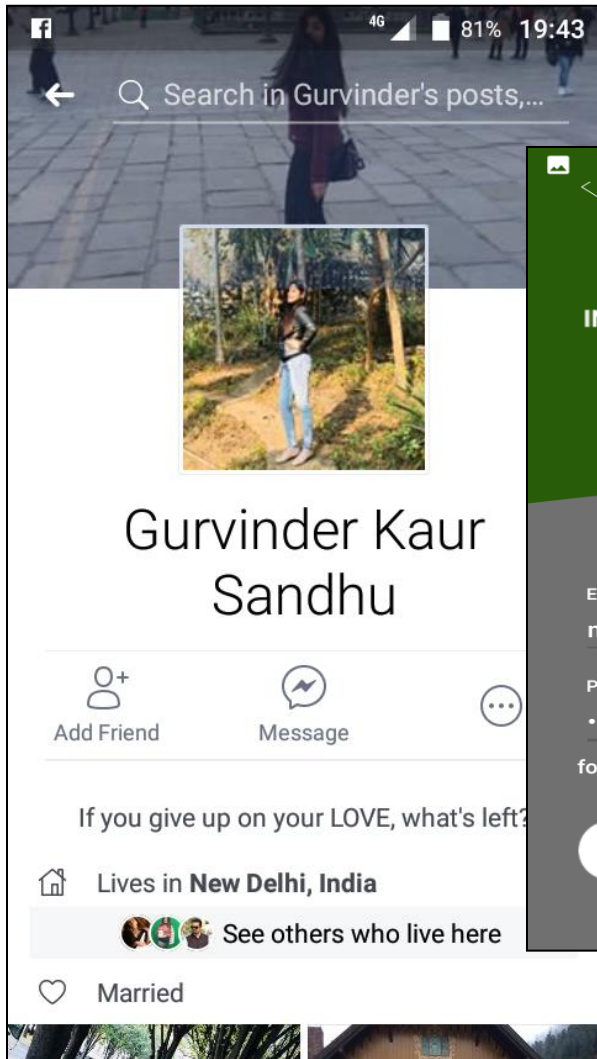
4G 81% 19:43

Search in Gurvinder's posts,...

Gurvinder Kaur Sandhu

Add Friend

Message

If you give up on your LOVE, what's left?

Lives in New Delhi, India

See others who live here

Married

IN

E

n

P

•

fo